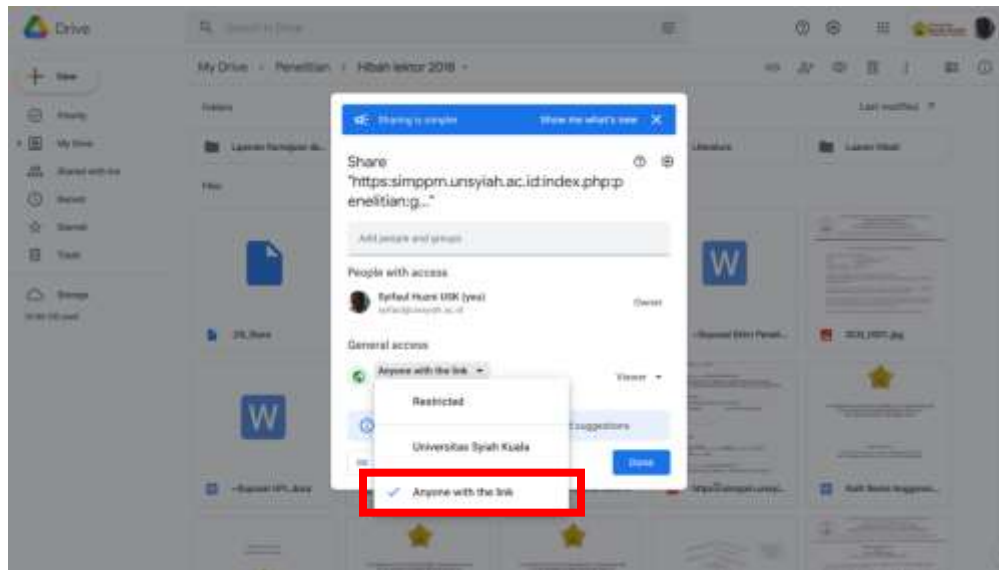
Drive

Search in Drive

New

Priority

My Drive

Shared with me

Recent

Starred

Trash

Storage

My Drive › Penelitian › Hibah lektor 2018

Folders

Last modified

Laporan Kemajuan di...

Literatur

Laporan Hibah

Files

DS_Store

~Rspesial Ethni Penel...

DOK_0001.jpg

~Rspesial HPL.docx

Rusli Beeko Anggaran...

Sharing is simpler

Show me what's new

Share "https:simppm.unsyiah.ac.id:index.php:penelitian:g..."

Add people and groups

People with access

Syifaul Huzni USK (you)

Owner

General access

Anyone with the link

Viewer

Restricted

Universitas Syah Kuala

Anyone with the link

suggestions

Done